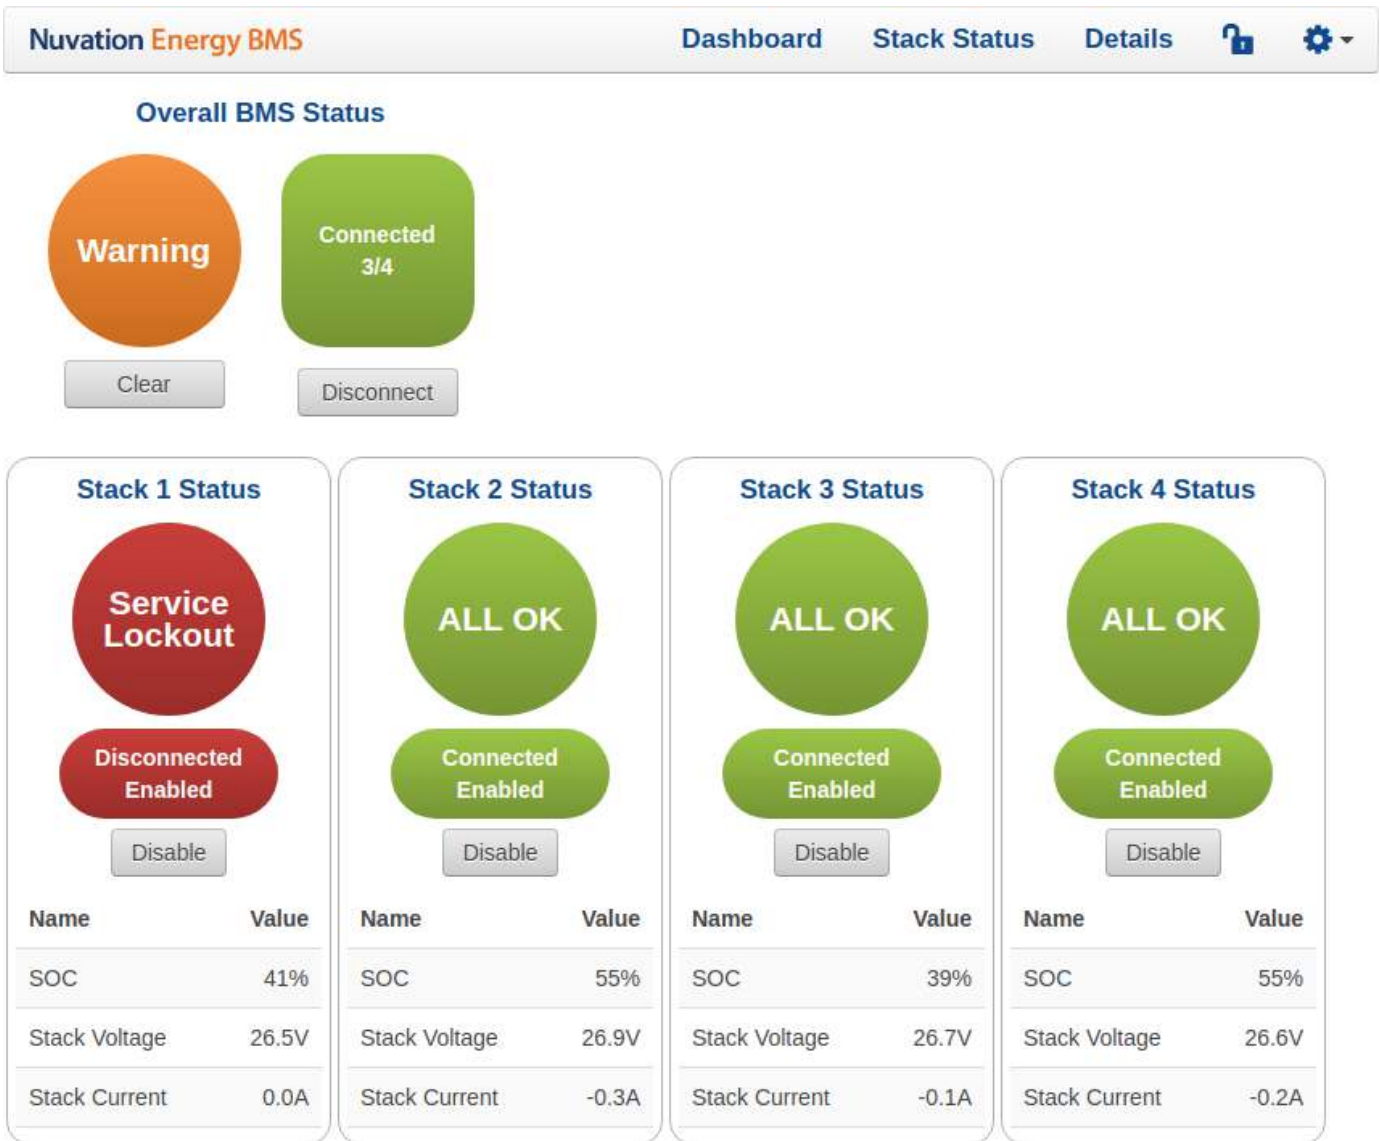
Nuvation Energy BMS Dashboard Stack Status Details

Overall BMS Status

Warning

Clear

Connected 3/4

Disconnect

Stack 1 Status

Service Lockout

Disconnected Enabled

Disable

| Name | Value |
|---|---|
| SOC | 41% |
| Stack Voltage | 26.5V |
| Stack Current | 0.0A |

Stack 2 Status

ALL OK

Connected Enabled

Disable

| Name | Value |
|---|---|
| SOC | 55% |
| Stack Voltage | 26.9V |
| Stack Current | -0.3A |

Stack 3 Status

ALL OK

Connected Enabled

Disable

| Name | Value |
|---|---|
| SOC | 39% |
| Stack Voltage | 26.7V |
| Stack Current | -0.1A |

Stack 4 Status

ALL OK

Connected Enabled

Disable

| Name | Value |
|---|---|
| SOC | 55% |
| Stack Voltage | 26.6V |
| Stack Current | -0.2A |